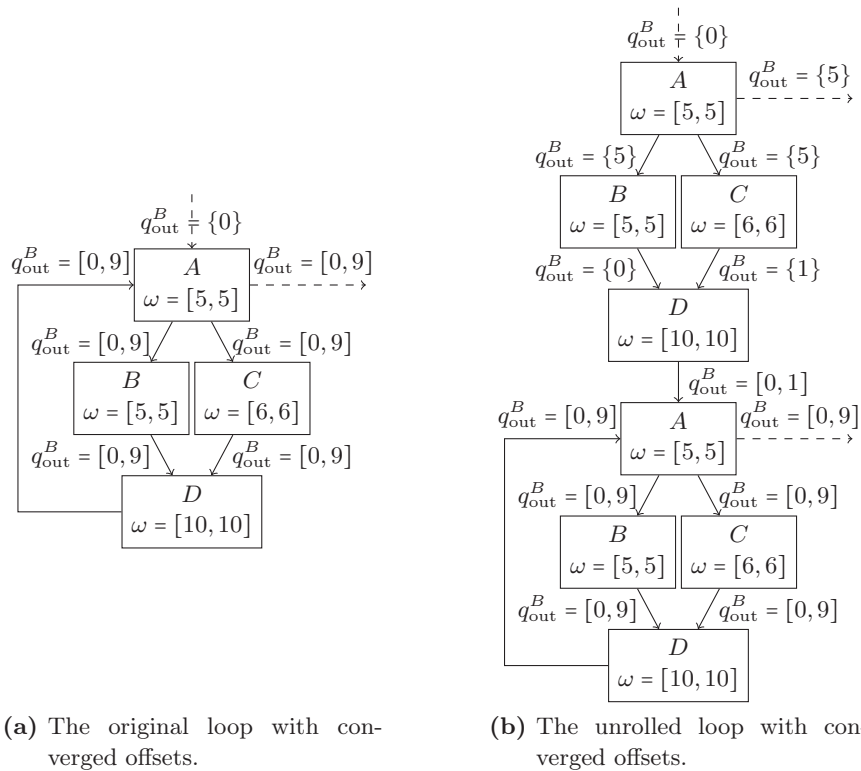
$q^B_{\text{out}} = \{0\}$

$q^B_{\text{out}} = [0,9]$

$A$
$\omega = [5,5]$

$q^B_{\text{out}} = [0,9]$

$q^B_{\text{out}} = [0,9]$

$q^B_{\text{out}} = [0,9]$

$B$
$\omega = [5,5]$

$C$
$\omega = [6,6]$

$q^B_{\text{out}} = [0,9]$

$q^B_{\text{out}} = [0,9]$

$D$
$\omega = [10,10]$

(a) The original loop with converged offsets.

$q^B_{\text{out}} = \{0\}$

$A$
$\omega = [5,5]$

$q^B_{\text{out}} = \{5\}$

$q^B_{\text{out}} = \{5\}$

$q^B_{\text{out}} = \{5\}$

$B$
$\omega = [5,5]$

$C$
$\omega = [6,6]$

$q^B_{\text{out}} = \{0\}$

$q^B_{\text{out}} = \{1\}$

$D$
$\omega = [10,10]$

$q^B_{\text{out}} = [0,1]$

$q^B_{\text{out}} = [0,9]$

$A$
$\omega = [5,5]$

$q^B_{\text{out}} = [0,9]$

$q^B_{\text{out}} = [0,9]$

$q^B_{\text{out}} = [0,9]$

$B$
$\omega = [5,5]$

$C$
$\omega = [6,6]$

$q^B_{\text{out}} = [0,9]$

$q^B_{\text{out}} = [0,9]$

$D$
$\omega = [10,10]$

(b) The unrolled loop with converged offsets.